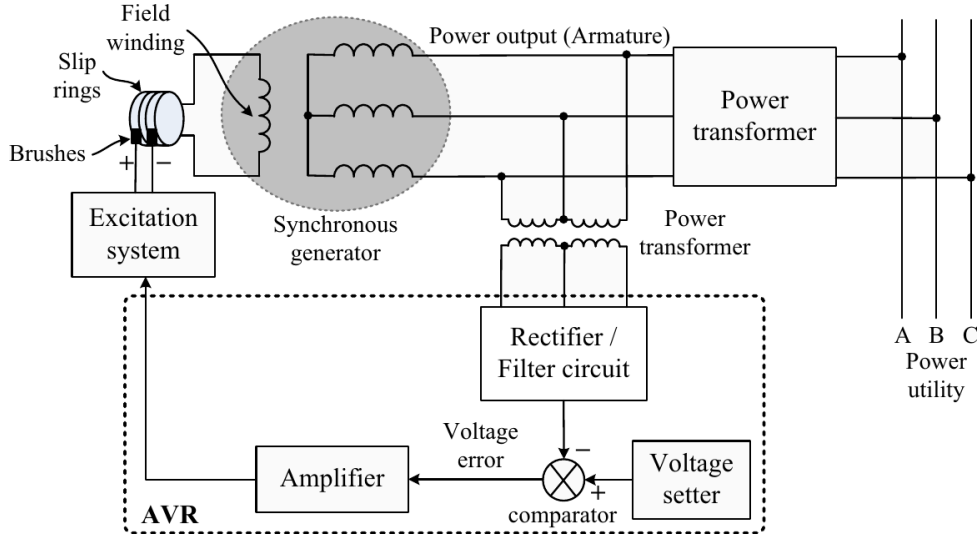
Field winding

Slip rings

Brushes

+ −

Power output (Armature)

Power transformer

Excitation system

Synchronous generator

Power transformer

Rectifier / Filter circuit

A B C

Power utility

Voltage error

−

+

Amplifier

Voltage setter

AVR

comparator